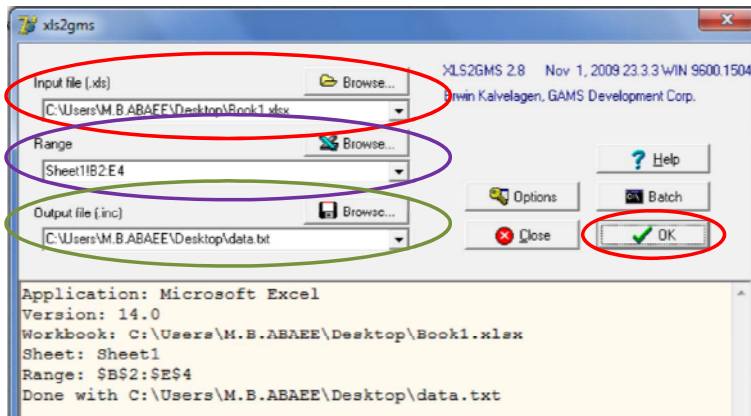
xls2gms

Input file (.xls)
Browse...
C:\Users\M.B.ABAEE\Desktop\Book1.xlsx

Range
Browse...
Sheet1!B2:E4

Output file (.inc)
Browse...
C:\Users\M.B.ABAEE\Desktop\data.txt

XLS2GMS 2.8 Nov 1, 2009 23.3.3 WIN 9600.1504
Erwin Kalvelagen, GAMS Development Corp.

Help
Options
Batch
Close
OK

Application: Microsoft Excel
Version: 14.0
Workbook: C:\Users\M.B.ABAEE\Desktop\Book1.xlsx
Sheet: Sheet1
Range: $B$2:$E$4
Done with C:\Users\M.B.ABAEE\Desktop\data.txt